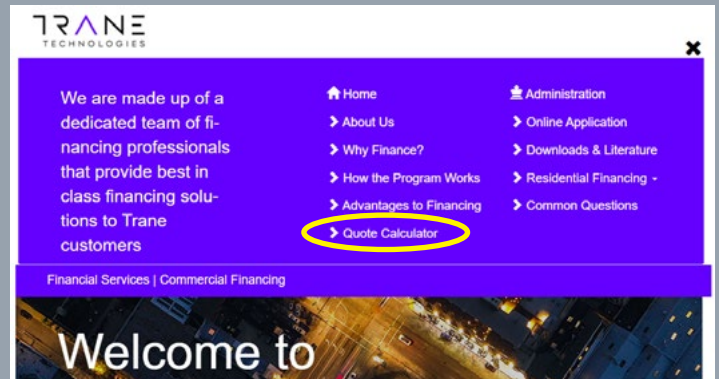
TRANE
TECHNOLOGIES

We are made up of a dedicated team of financing professionals that provide best in class financing solutions to Trane customers

Home
About Us
Why Finance?
How the Program Works
Advantages to Financing
Quote Calculator

Administration
Online Application
Downloads & Literature
Residential Financing
Common Questions

Financial Services | Commercial Financing

Welcome to